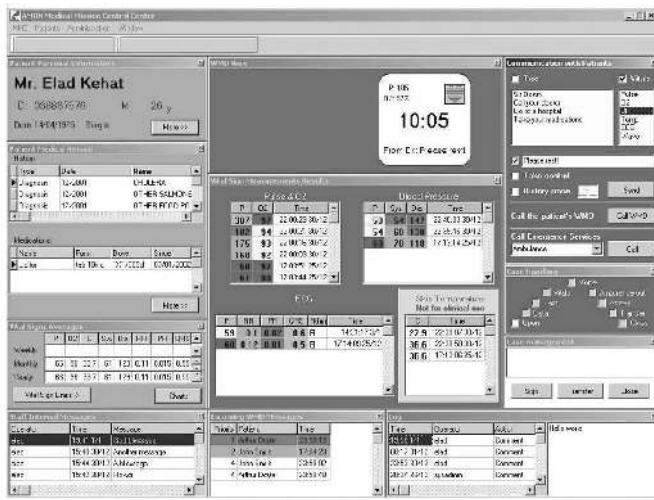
MMON Medical Mission Central Center
MMC Patients Ambulances Window

Patient Personal Information
Mr. Elad Kehat
ID: 066887576 M 26 y
Born 14/04/1975 Single
More >>

Patient Medical Record
History
| Type | Date | Name |
|---|---|---|
| Diagnosis | 12/2001 | CHOLERA |
| Diagnosis | 12/2001 | OTHER SALMONE |
| Diagnosis | 12/2001 | OTHER FOOD PO |

Medications
| Name | Freq | Dose | Since |
|---|---|---|---|
| Zaltar | Twice 10mg | 10 /2000 | 03/01/2002 |

More >>

Vital Signs Averages
| | P | O2 | Sys | Dia | HR | PR | QRS |
|---|---|---|---|---|---|---|---|
| Weekly | | | | | | | |
| Monthly | 63 | 98 | 22.7 | 67 | 123 | 0.11 | 0.015 |
| Yearly | 63 | 98 | 22.7 | 67 | 123 | 0.11 | 0.015 |

Vital Signs Limits > Charts

WMD View
P: 105
10:05
From Dr: Please rest

Vital Sign Measurements Results
Pulse & O2
| P | O2 | Time |
|---|---|---|
| 307 | 92 | 22:00:23 30/12 |
| 102 | 94 | 22:00:27 30/12 |
| 175 | 93 | 22:00:25 30/12 |
| 160 | 92 | 22:00:03 30/12 |
| 60 | 97 | 22:00:47 30/12 |
| | | 12:10:44 25/12 |

Blood Pressure
| P | Sys | Dia | Time |
|---|---|---|---|
| 53 | 54 | 147 | 22:00:33 30/12 |
| 54 | 60 | 136 | 22:00:36 30/12 |
| 70 | 70 | 118 | 14:13:14 25/12 |

ECG
| P | SS | PR | QRS | Wave | Time |
|---|---|---|---|---|---|
| 59 | 3.1 | 0.07 | 0.5 | B | 14:21:13 12 |
| 60 | 0.12 | 0.01 | 0.5 | B | 17:14:08 25/12 |

Skin Temperature
Not for clinical use
| T | Time |
|---|---|
| 27.9 | 22:00:07 30/12 |
| 36.6 | 22:00:20 30/12 |
| 36.6 | 17:12:00 25/12 |

Communication with Patients
Type Values
Sit Down
Call your doctor
Go to a hospital
Take your medications
Pulse
O2
BP
Temp
ECG
Alarm

Please rest
Take control
Battery power Send
Call the patient's WMD Call WMD
Call Emergency Services
Ambulance Call

Case Handling
Wrong Ambulance arrived Left Alarmed Called Transfer Closed Other

Case management

Sign transfer Close

Staff Internal Messages
| Operator | Time | Message |
|---|---|---|
| elad | 15:07 17/1 | Staff Message |
| elad | 15:43 30/12 | Another message |
| elad | 15:44 30/12 | A Message |
| elad | 15:47 30/12 | Nevo |

Incoming WMD Messages
| Priority | Patient | Time |
|---|---|---|
| 4 | Arthur Doyle | 22:53:13 |
| 4 | John Smith | 17:24:29 |
| 4 | John Smith | 22:53:02 |
| 4 | Arthur Doyle | 22:53:02 |

Log
| Time | Operator | Action |
|---|---|---|
| 16:50 17/1 | elad | Complaint |
| 00:12 20/12 | elad | Comment |
| 22:53 30/12 | elad | Comment |
| 22:37 30/12 | operator | Comment |

Hello world